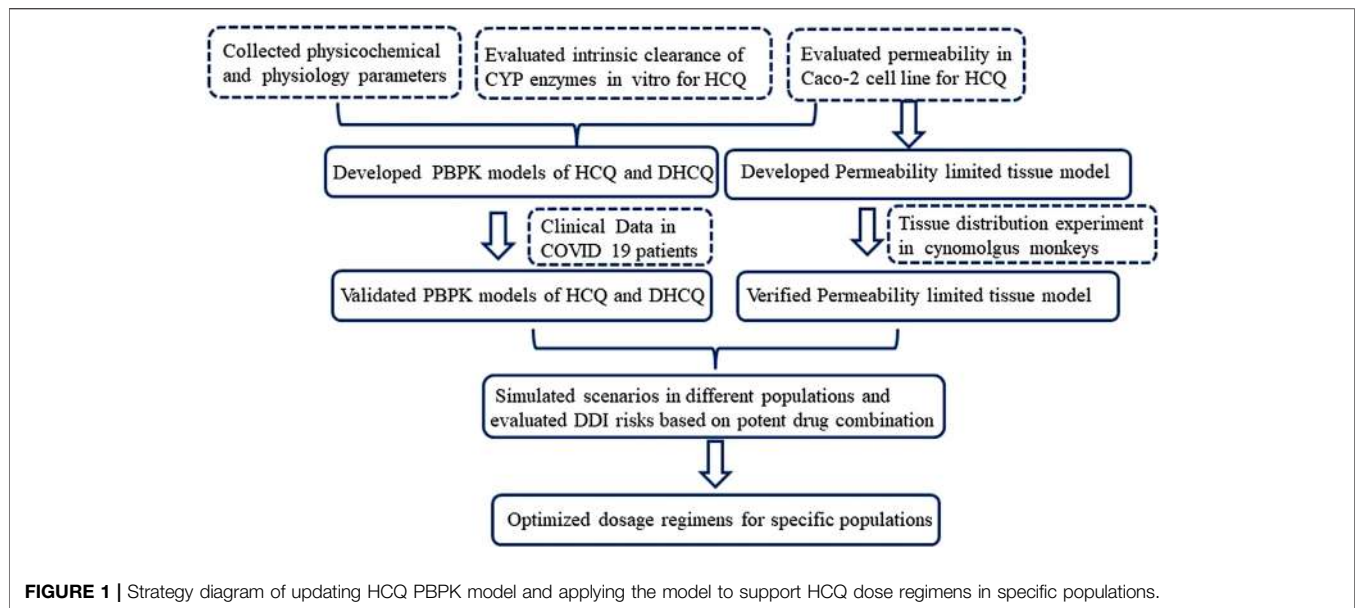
Collected physicochemical and physiology parameters

Evaluated intrinsic clearance of CYP enzymes in vitro for HCQ

Evaluated permeability in Caco-2 cell line for HCQ

Developed PBPK models of HCQ and DHCQ

Developed Permeability limited tissue model

Clinical Data in COVID 19 patients

Tissue distribution experiment in cynomolgus monkeys

Validated PBPK models of HCQ and DHCQ

Verified Permeability limited tissue model

Simulated scenarios in different populations and evaluated DDI risks based on potent drug combination

Optimized dosage regimens for specific populations

FIGURE 1 | Strategy diagram of updating HCQ PBPK model and applying the model to support HCQ dose regimens in specific populations.